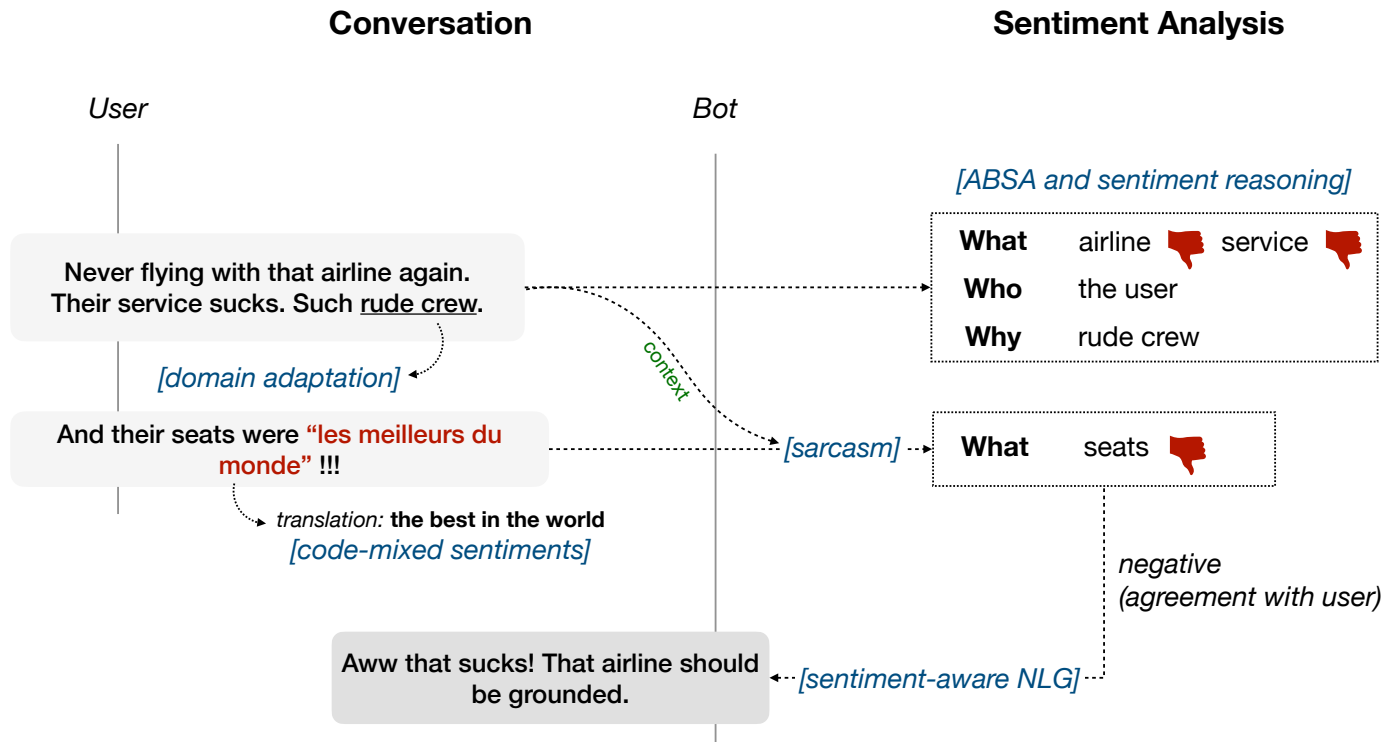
Conversation

Sentiment Analysis

User

Bot

[ABSA and sentiment reasoning]

| What | airline service |
|---|---|
| Who | the user |
| Why | rude crew |

Never flying with that airline again. Their service sucks. Such rude crew.

context

[domain adaptation]

And their seats were "les meilleurs du monde" !!!

[sarcasm]

What seats

translation: the best in the world

[code-mixed sentiments]

negative (agreement with user)

Aww that sucks! That airline should be grounded.

[sentiment-aware NLG]